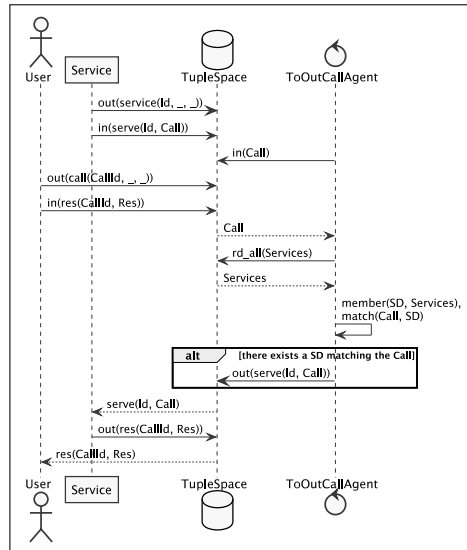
User
Service
TupleSpace
ToOutCallAgent

out(service(Id, _, _))
in(serve(Id, Call))
in(Call)
out(call(CallId, _, _))
in(res(CallId, Res))
Call
rd_all(Services)
Services
member(SD, Services), match(Call, SD)
alt [there exists a SD matching the Call]
out(serve(Id, Call))
serve(Id, Call)
out(res(CallId, Res))
res(CallId, Res)

User
Service
TupleSpace
ToOutCallAgent